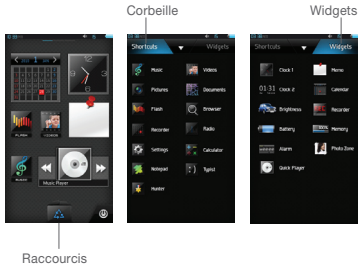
Corbeille

Widgets

FLASH

VIDEOS

Music Player

Shortcuts

Widgets

Music

Videos

Pictures

Documents

Flash

Browser

Recorder

Radio

Settings

Calculator

Notepad

Typist

Hunter

Shortcuts

Widgets

Clock 1

Memo

01:31

Clock 2

Calendar

Brightness

Recorder

Battery

Memory

Alarm

Photo Zone

Quick Player

Raccourcis